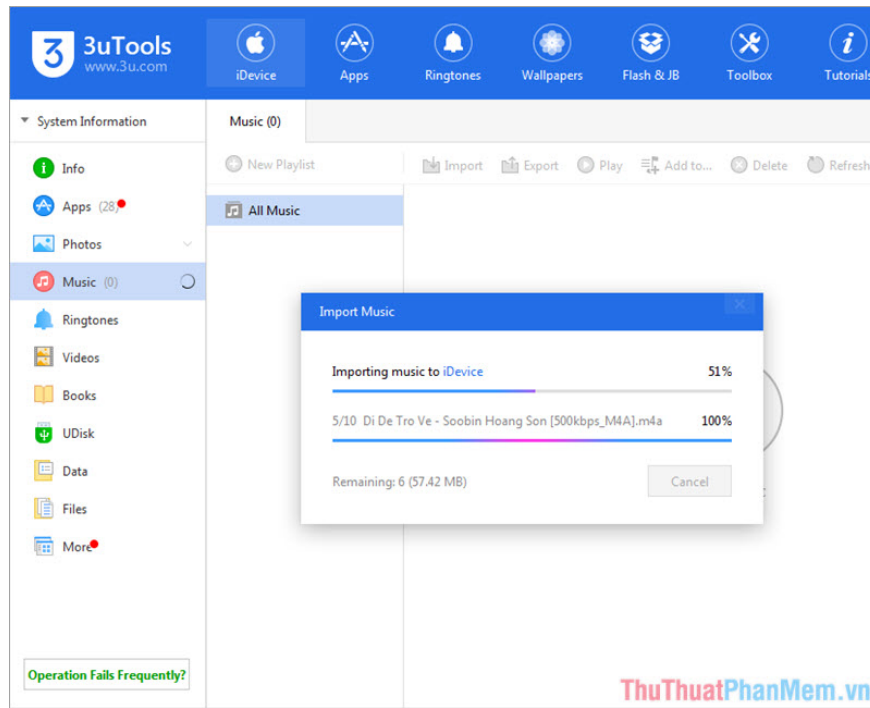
3uTools
www.3u.com

iDevice
Apps
Ringtones
Wallpapers
Flash & JB
Toolbox
Tutorials

System Information
Info
Apps (28)
Photos
Music (0)
Ringtones
Videos
Books
UDisk
Data
Files
More

Operation Fails Frequently?

Music (0)

New Playlist
Import
Export
Play
Add to...
Delete
Refresh

All Music

Import Music

Importing music to iDevice 51%

5/10 Di De Tro Ve - Soobin Hoang Son [500kbps_M4A].m4a 100%

Remaining: 6 (57.42 MB)

Cancel

ThuThuatPhanMem.vn